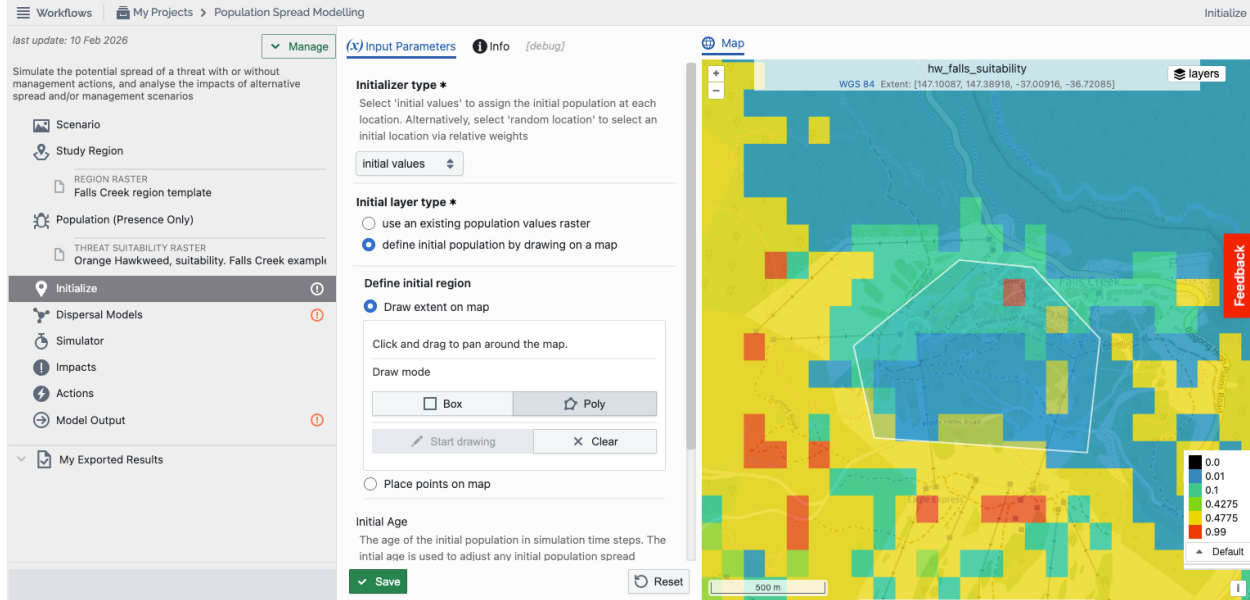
Workflows My Projects > Population Spread Modelling Initialize

last update: 10 Feb 2026

Manage

Simulate the potential spread of a threat with or without management actions, and analyse the impacts of alternative spread and/or management scenarios

Scenario

Study Region

REGION RASTER
Falls Creek region template

Population (Presence Only)

THREAT SUITABILITY RASTER
Orange Hawkweed, suitability. Falls Creek example

Initialize

Dispersal Models

Simulator

Impacts

Actions

Model Output

My Exported Results

(x) Input Parameters Info [debug]

Initializer type *
Select 'initial values' to assign the initial population at each location. Alternatively, select 'random location' to select an initial location via relative weights

initial values

Initial layer type *
use an existing population values raster
define initial population by drawing on a map

Define initial region
Draw extent on map

Click and drag to pan around the map.

Draw mode

Box Poly

Start drawing Clear

Place points on map

Initial Age
The age of the initial population in simulation time steps. The intial age is used to adjust any initial population spread

Save Reset

Map

hw_falls_suitability
WGS 84 Extent: [147.10087, 147.38918, -37.00916, -36.72085]

layers

+
−

Falls Creek

Feedback

0.0
0.01
0.1
0.4275
0.4775
0.99

Default

500 m